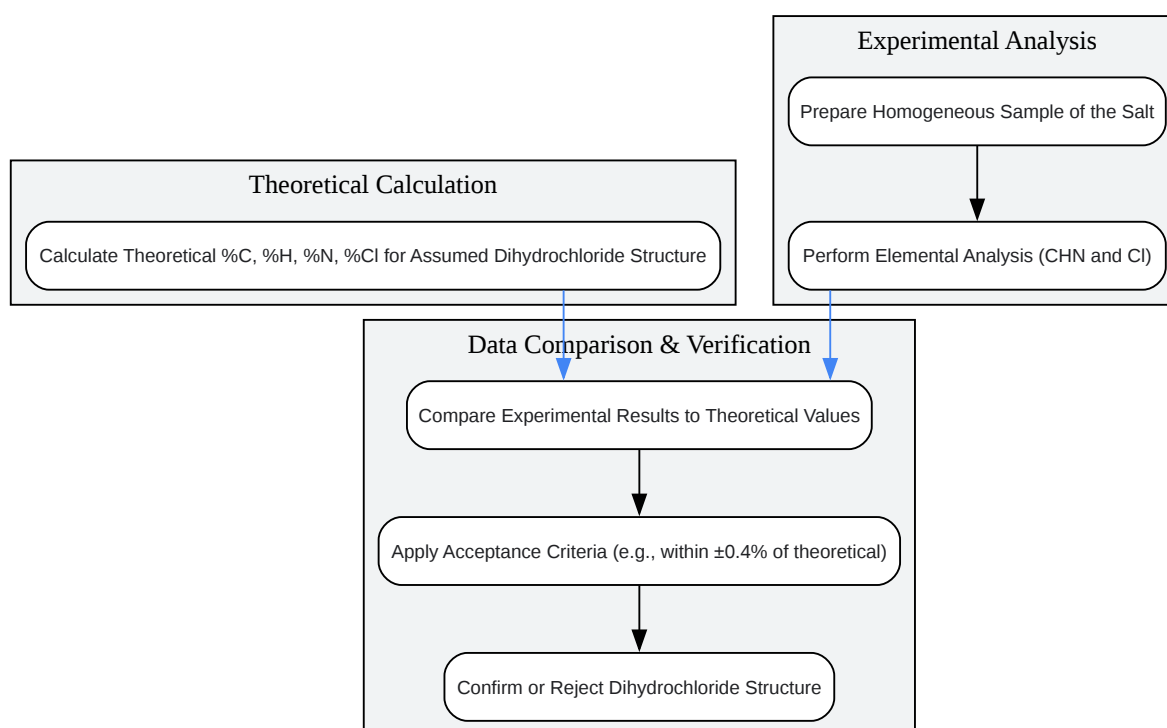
Experimental Analysis

Prepare Homogeneous Sample of the Salt

Perform Elemental Analysis (CHN and Cl)

Theoretical Calculation

Calculate Theoretical %C, %H, %N, %Cl for Assumed Dihydrochloride Structure

Data Comparison & Verification

Compare Experimental Results to Theoretical Values

Apply Acceptance Criteria (e.g., within ±0.4% of theoretical)

Confirm or Reject Dihydrochloride Structure